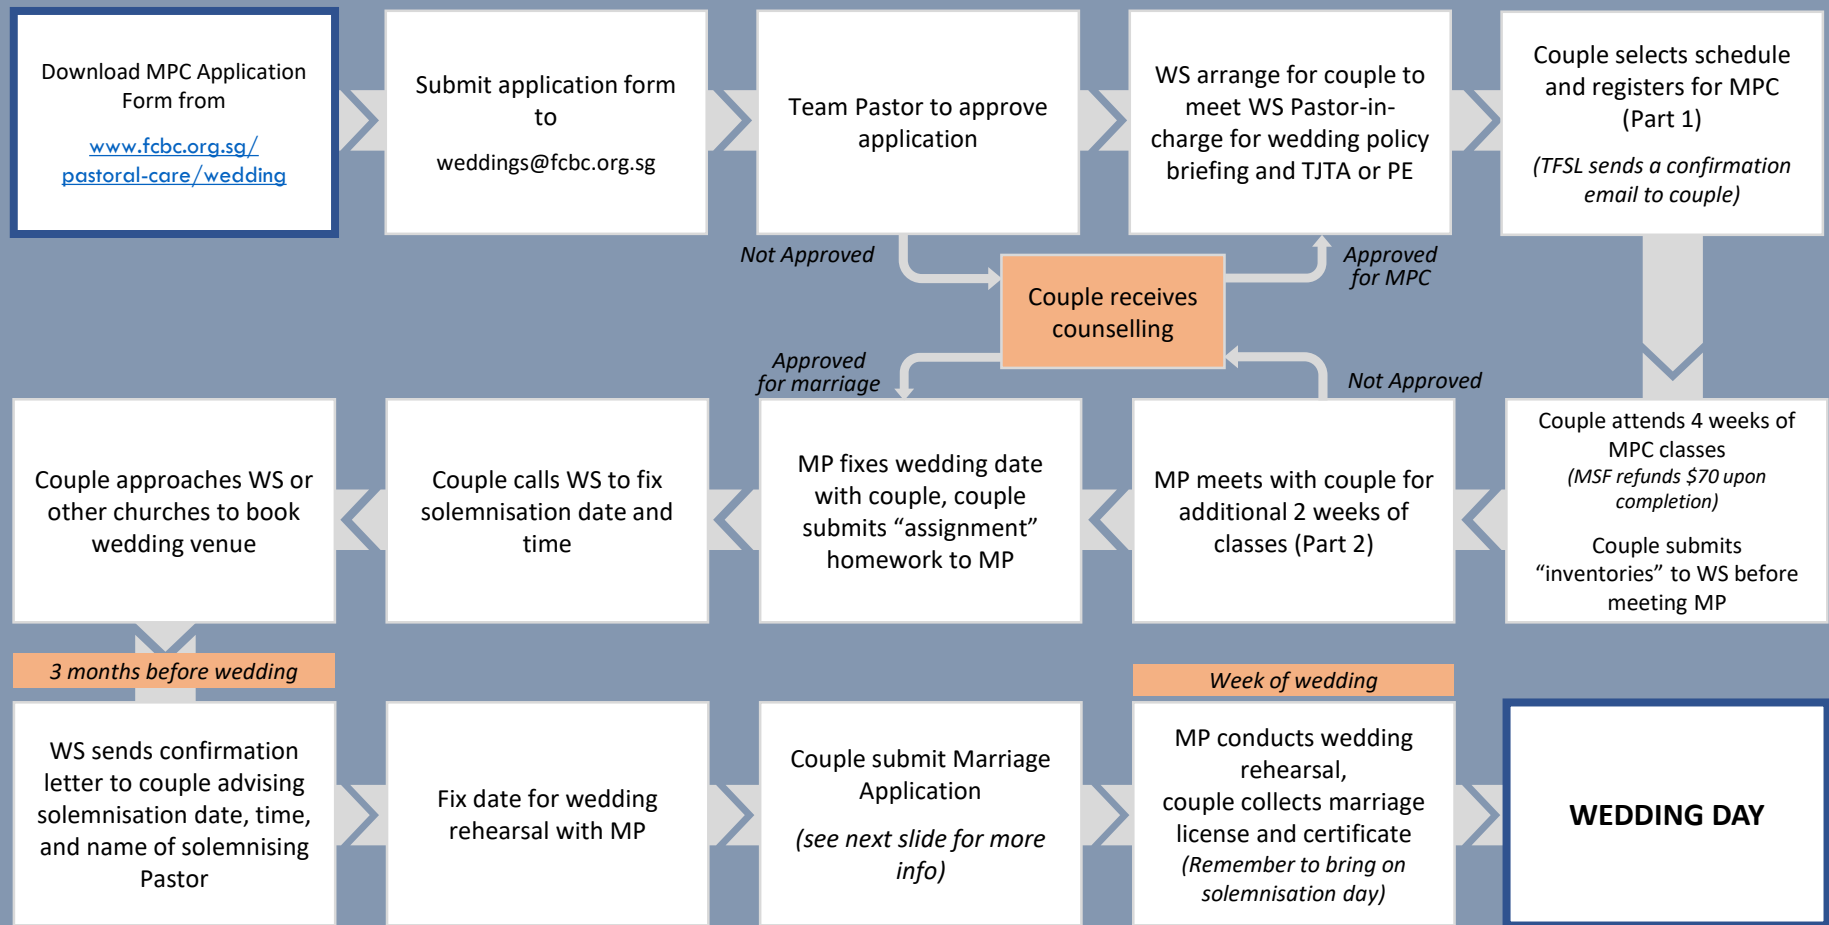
Download MPC Application Form from

www.fcbc.org.sg/pastoral-care/wedding

Submit application form to

weddings@fcbc.org.sg

Team Pastor to approve application

WS arrange for couple to meet WS Pastor-in-charge for wedding policy briefing and TJTA or PE

Couple selects schedule and registers for MPC (Part 1)

(TFSL sends a confirmation email to couple)

Not Approved

Couple receives counselling

Approved for MPC

Approved for marriage

Not Approved

Couple approaches WS or other churches to book wedding venue

Couple calls WS to fix solemnisation date and time

MP fixes wedding date with couple, couple submits "assignment" homework to MP

MP meets with couple for additional 2 weeks of classes (Part 2)

Couple attends 4 weeks of MPC classes

(MSF refunds $70 upon completion)

Couple submits "inventories" to WS before meeting MP

3 months before wedding

Week of wedding

WS sends confirmation letter to couple advising solemnisation date, time, and name of solemnising Pastor

Fix date for wedding rehearsal with MP

Couple submit Marriage Application

(see next slide for more info)

MP conducts wedding rehearsal, couple collects marriage license and certificate

(Remember to bring on solemnisation day)

WEDDING DAY